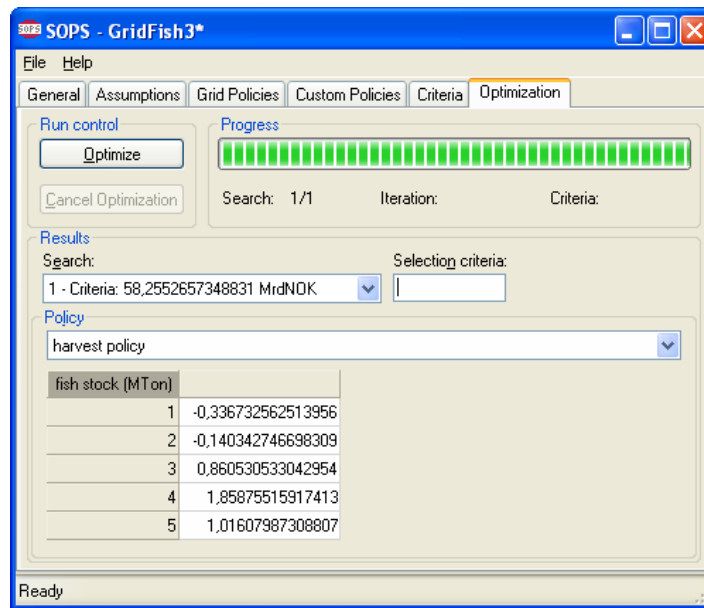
SOPS SOPS - GridFish3*

File Help

General Assumptions Grid Policies Custom Policies Criteria Optimization

Run control
Optimize
Cancel Optimization

Progress
Search: 1/1 Iteration: Criteria:

Results
Search:
1 - Criteria: 58,2552657348831 MrdNOK
Selection criteria:

Policy
harvest policy

| fish stock (MTon) | |
|---|---|
| 1 | -0,336732562513956 |
| 2 | -0,140342746698309 |
| 3 | 0,860530533042954 |
| 4 | 1,85875515917413 |
| 5 | 1,01607987308807 |

Ready